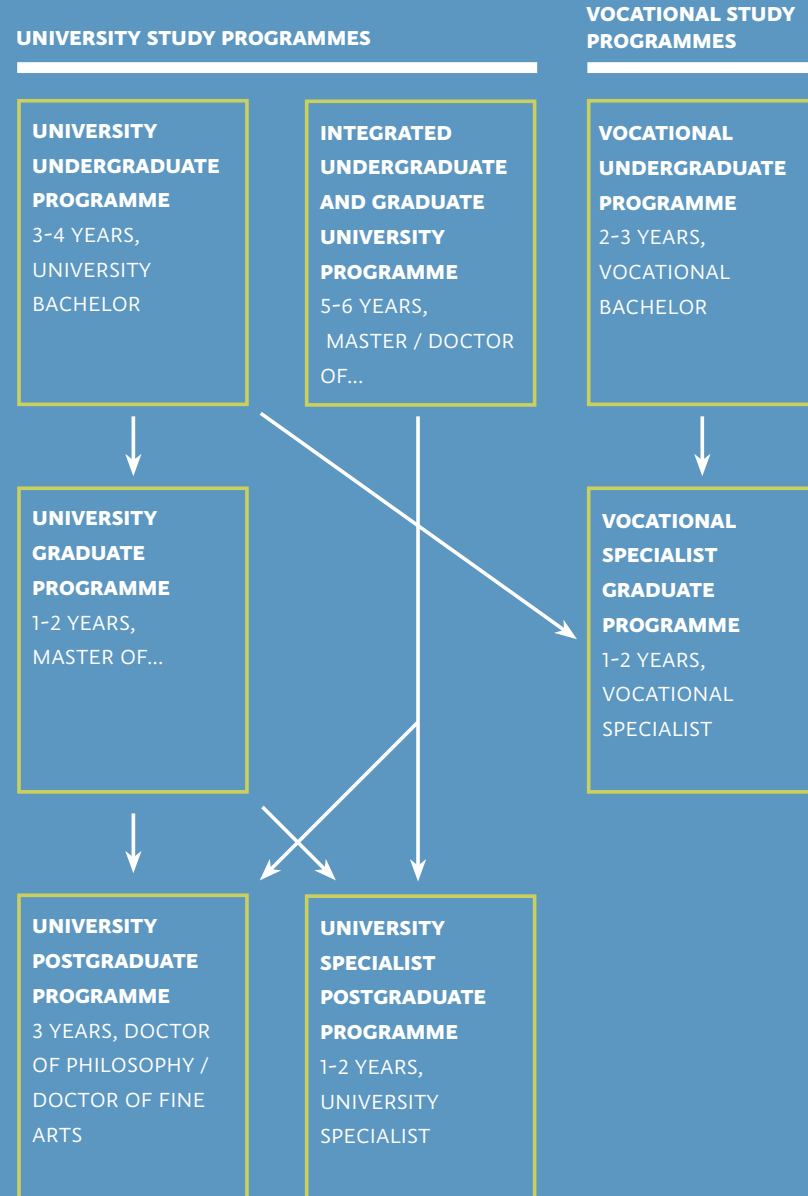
UNIVERSITY STUDY PROGRAMMES

VOCATIONAL STUDY PROGRAMMES

UNIVERSITY UNDERGRADUATE PROGRAMME
3-4 YEARS, UNIVERSITY BACHELOR

INTEGRATED UNDERGRADUATE AND GRADUATE UNIVERSITY PROGRAMME
5-6 YEARS, MASTER / DOCTOR OF...

VOCATIONAL UNDERGRADUATE PROGRAMME
2-3 YEARS, VOCATIONAL BACHELOR

UNIVERSITY GRADUATE PROGRAMME
1-2 YEARS, MASTER OF...

VOCATIONAL SPECIALIST GRADUATE PROGRAMME
1-2 YEARS, VOCATIONAL SPECIALIST

UNIVERSITY POSTGRADUATE PROGRAMME
3 YEARS, DOCTOR OF PHILOSOPHY / DOCTOR OF FINE ARTS

UNIVERSITY SPECIALIST POSTGRADUATE PROGRAMME
1-2 YEARS, UNIVERSITY SPECIALIST